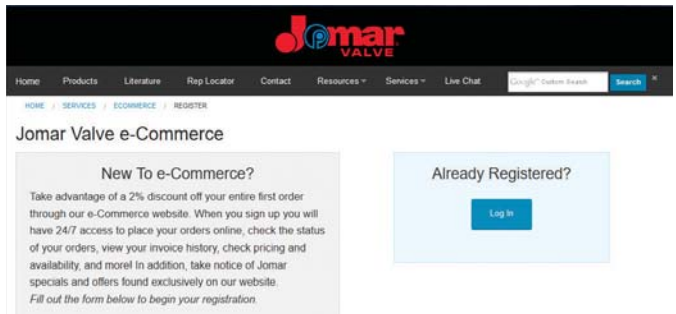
Jomar VALVE

Home Products Literature Rep Locator Contact Resources Services Live Chat Google Custom Search Search

HOME / SERVICES / ECOMMERCE / REGISTER

Jomar Valve e-Commerce

New To e-Commerce?

Take advantage of a 2% discount off your entire first order through our e-Commerce website. When you sign up you will have 24/7 access to place your orders online, check the status of your orders, view your invoice history, check pricing and availability, and more! In addition, take notice of Jomar specials and offers found exclusively on our website.

Fill out the form below to begin your registration.

Already Registered?

Log In